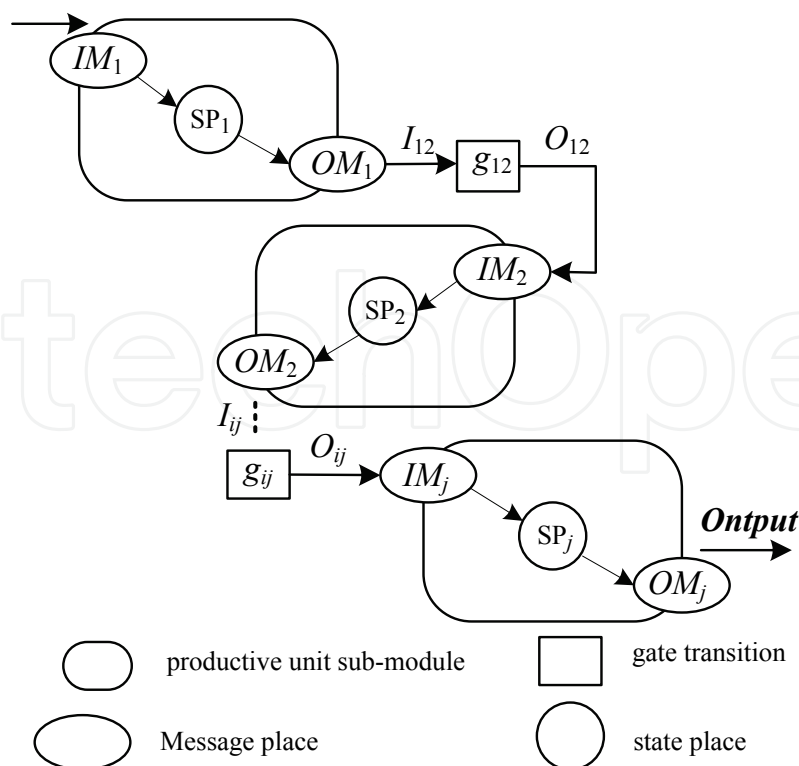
$IM_1$

$SP_1$

$OM_1$

$I_{12}$

$g_{12}$

$O_{12}$

$IM_2$

$SP_2$

$OM_2$

$I_{ij}$

$g_{ij}$

$O_{ij}$

$IM_j$

$SP_j$

$OM_j$

Ontput

productive unit sub-module

gate transition

Message place

state place